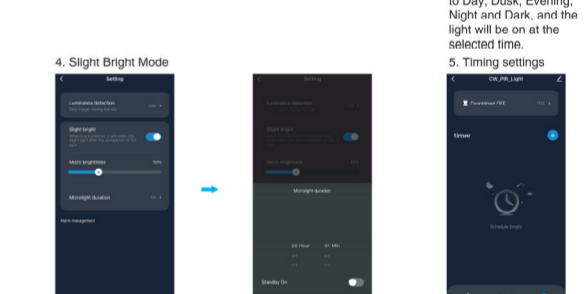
to Day, Dusk, Evening, Night and Dark, and the light will be on at the selected time.

4. Slight Bright Mode

Setting

Luminance detection

Slight bright

Micro brightness 50%

Microlight duration

Alarm management

Setting

Luminance detection

Slight bright

Micro brightness

Microlight duration

00 Hour 01 Min

Standby On

5. Timing settings

CW_PIR_Light

Countdown OFF

timer

Schedule Empty